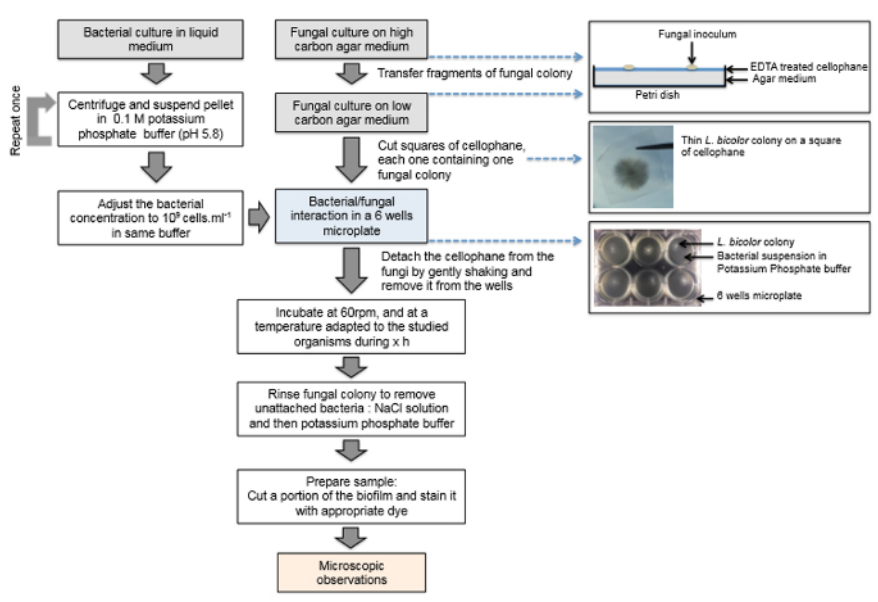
Bacterial culture in liquid medium

Fungal culture on high carbon agar medium

Fungal inoculum

EDTA treated cellophane

Agar medium

Petri dish

Transfer fragments of fungal colony

Repeat once

Centrifuge and suspend pellet in 0.1 M potassium phosphate buffer (pH 5.8)

Fungal culture on low carbon agar medium

Cut squares of cellophane, each one containing one fungal colony

Thin *L. bicolor* colony on a square of cellophane

Adjust the bacterial concentration to $10^8$ cells.ml$^{-1}$ in same buffer

Bacterial/fungal interaction in a 6 wells microplate

*L. bicolor* colony

Bacterial suspension in Potassium Phosphate buffer

6 wells microplate

Detach the cellophane from the fungi by gently shaking and remove it from the wells

Incubate at 60rpm, and at a temperature adapted to the studied organisms during x h

Rinse fungal colony to remove unattached bacteria : NaCl solution and then potassium phosphate buffer

Prepare sample:
Cut a portion of the biofilm and stain it with appropriate dye

Microscopic observations